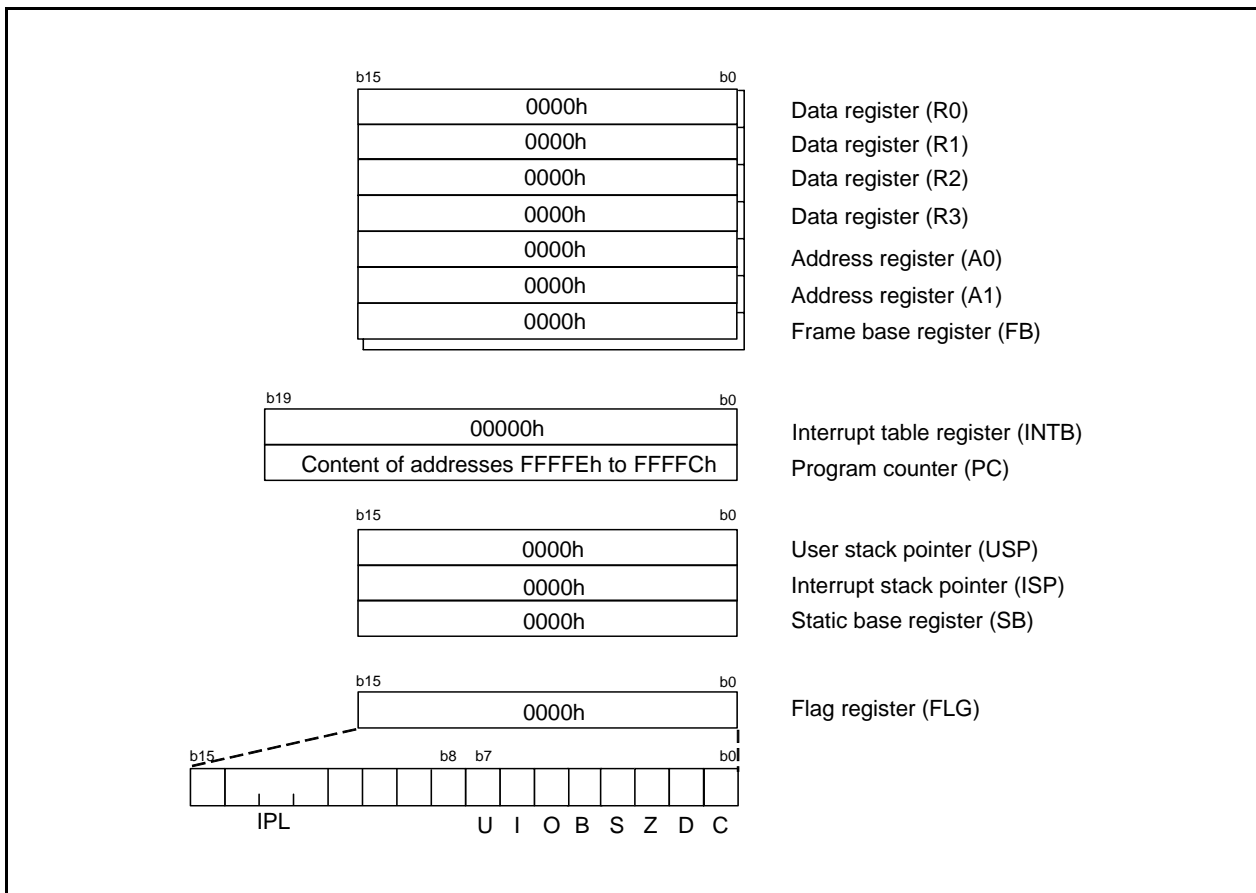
b15 b0

| 0000h | Data register (R0) |
|---|---|
| 0000h | Data register (R1) |
| 0000h | Data register (R2) |
| 0000h | Data register (R3) |
| 0000h | Address register (A0) |
| 0000h | Address register (A1) |
| 0000h | Frame base register (FB) |

b19 b0

| 00000h | Interrupt table register (INTB) |
|---|---|
| Content of addresses FFFFEh to FFFFCh | Program counter (PC) |

b15 b0

| 0000h | User stack pointer (USP) |
|---|---|
| 0000h | Interrupt stack pointer (ISP) |
| 0000h | Static base register (SB) |

b15 b0

0000h Flag register (FLG)

b15 b8 b7 b0

IPL U I O B S Z D C